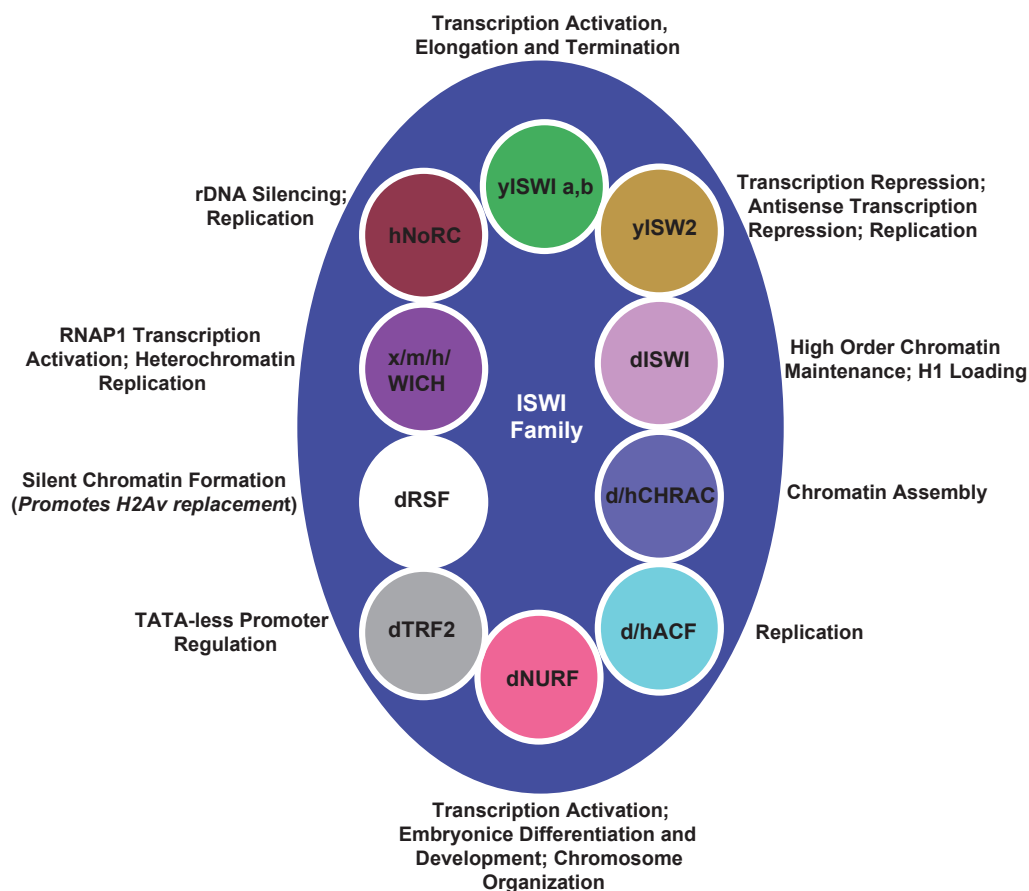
Transcription Activation, Elongation and Termination

rDNA Silencing; Replication

yISWI a,b

Transcription Repression; Antisense Transcription Repression; Replication

hNoRC

yISW2

RNAP1 Transcription Activation; Heterochromatin Replication

x/m/h/ WICH

dISWI

High Order Chromatin Maintenance; H1 Loading

ISWI Family

Silent Chromatin Formation (*Promotes H2Av replacement*)

dRSF

d/hCHRAC

Chromatin Assembly

TATA-less Promoter Regulation

dTRF2

d/hACF

Replication

dNURF

Transcription Activation; Embryonice Differentiation and Development; Chromosome Organization